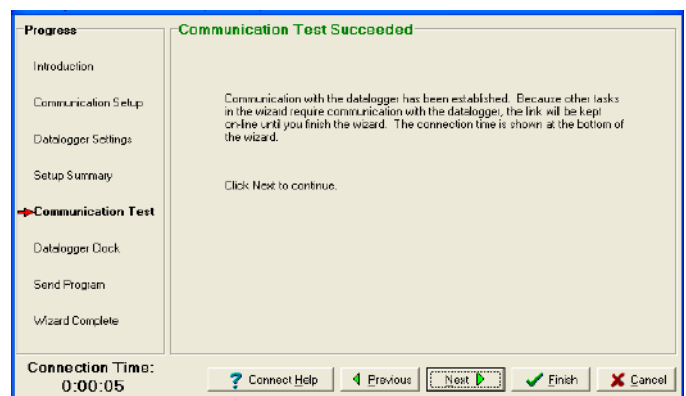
Progress

Introduction

Communication Setup

Datalogger Settings

Setup Summary

Communication Test

Datalogger Clock

Send Program

Wizard Complete

Communication Test Succeeded

Communication with the datalogger has been established. Because other tasks in the wizard require communication with the datalogger, the link will be kept on-line until you finish the wizard. The connection time is shown at the bottom of the wizard.

Click Next to continue.

Connection Time:
0:00:05

Connect Help

Previous

Next

Finish

Cancel